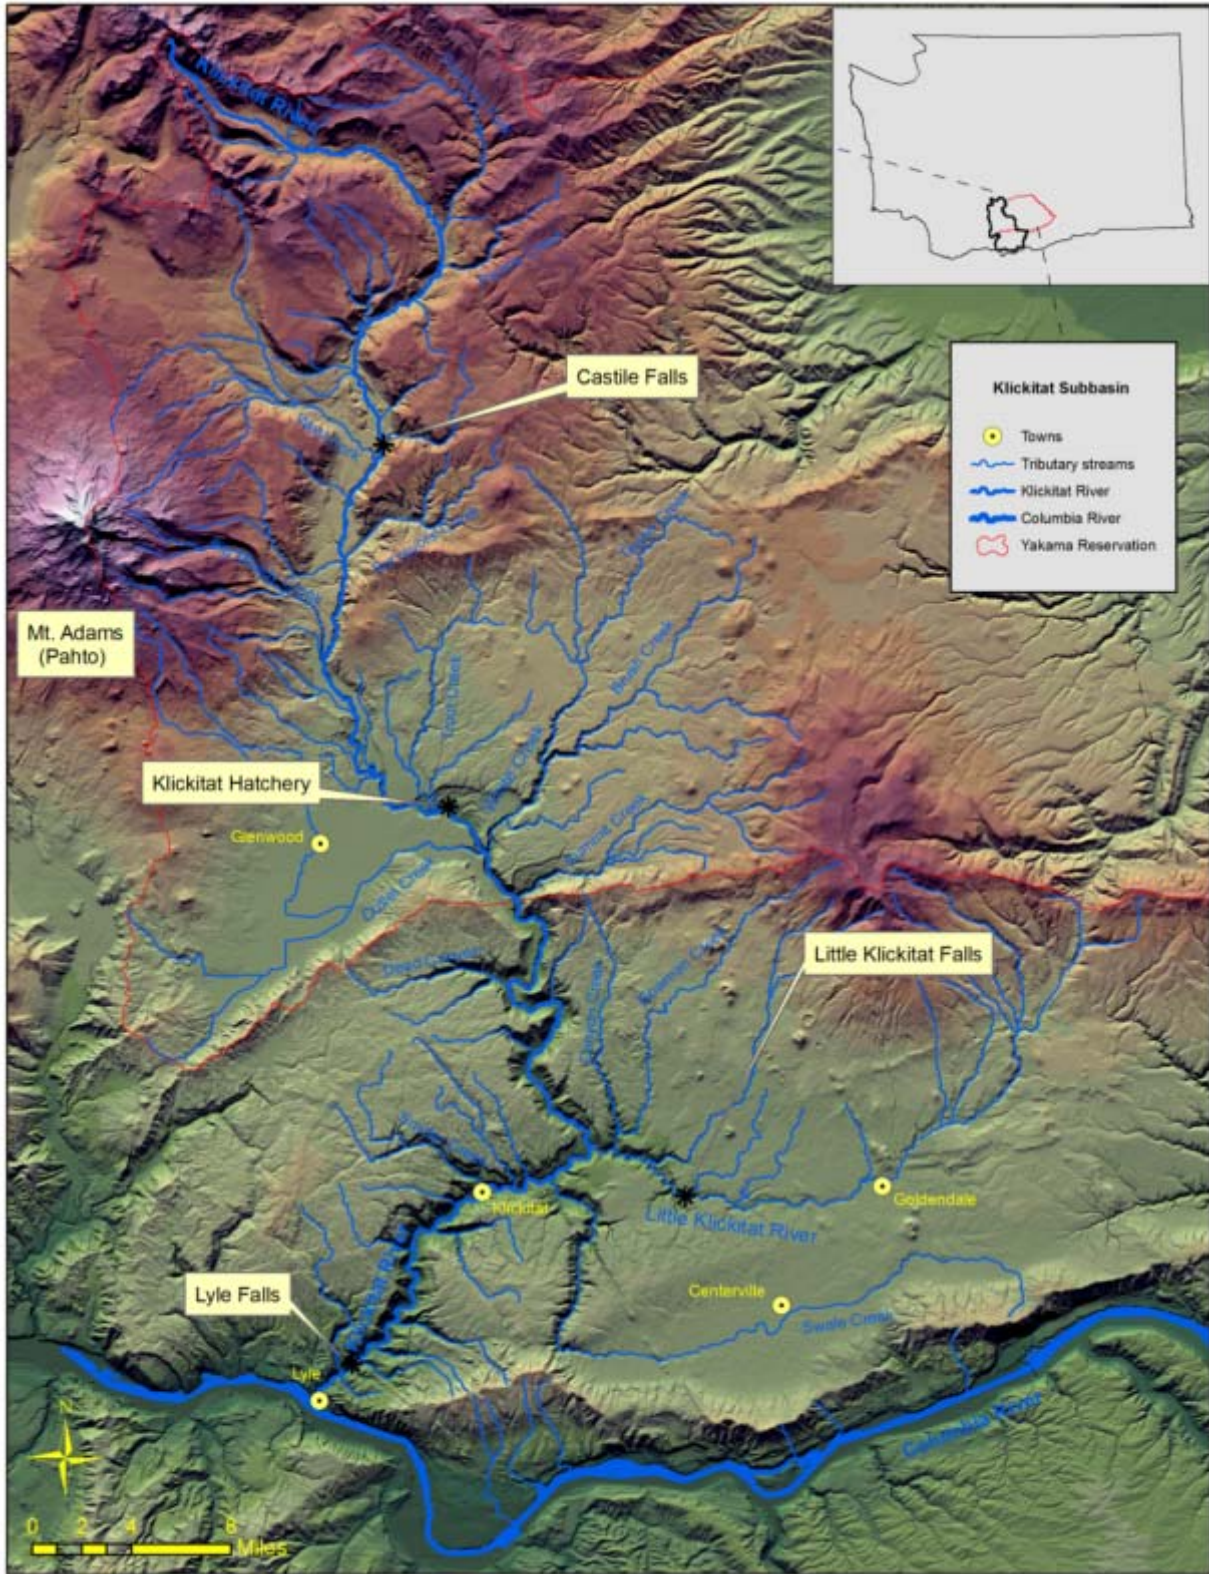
Klickitat River

Castile Falls

Klickitat Subbasin

Towns
Tributary streams
Klickitat River
Columbia River
Yakama Reservation

Mt. Adams
(Pahto)

Trout Creek

Klickitat Hatchery

Glenwood

Little Klickitat Falls

Klickitat

Goldendale

Little Klickitat River

Centerville

Swale Creek

Lyle Falls

Lyle

Columbia River

N

0 2 4 8
Miles